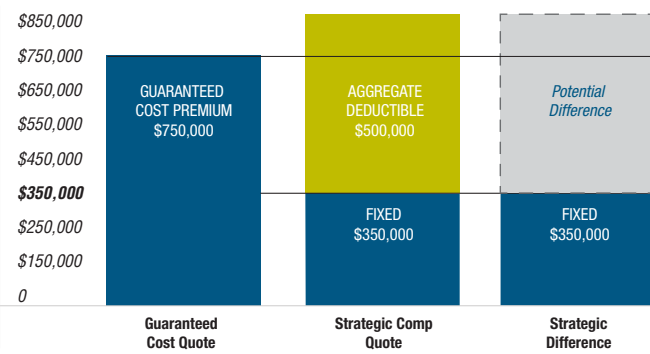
$850,000
$750,000
$650,000
$550,000
$450,000
$350,000
$250,000
$150,000
0

GUARANTEED COST PREMIUM $750,000

AGGREGATE DEDUCTIBLE $500,000

FIXED $350,000

Potential Difference

FIXED $350,000

Guaranteed Cost Quote

Strategic Comp Quote

Strategic Difference